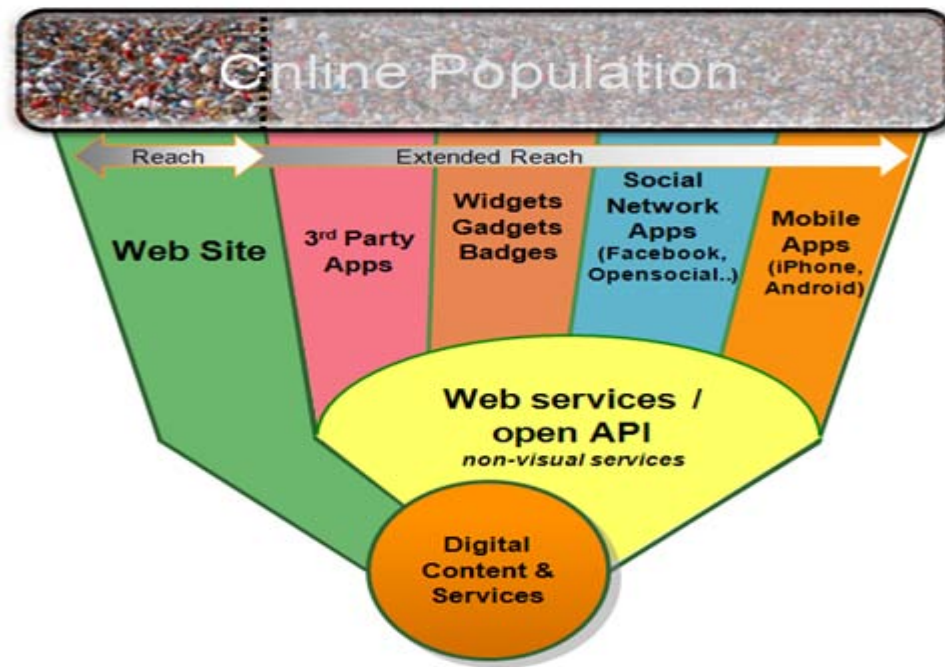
Online Population

Reach

Extended Reach

Web Site

3$^{rd}$ Party Apps

Widgets Gadgets Badges

Social Network Apps (Facebook, Opensocial..)

Mobile Apps (iPhone, Android)

Web services / open API

non-visual services

Digital Content & Services